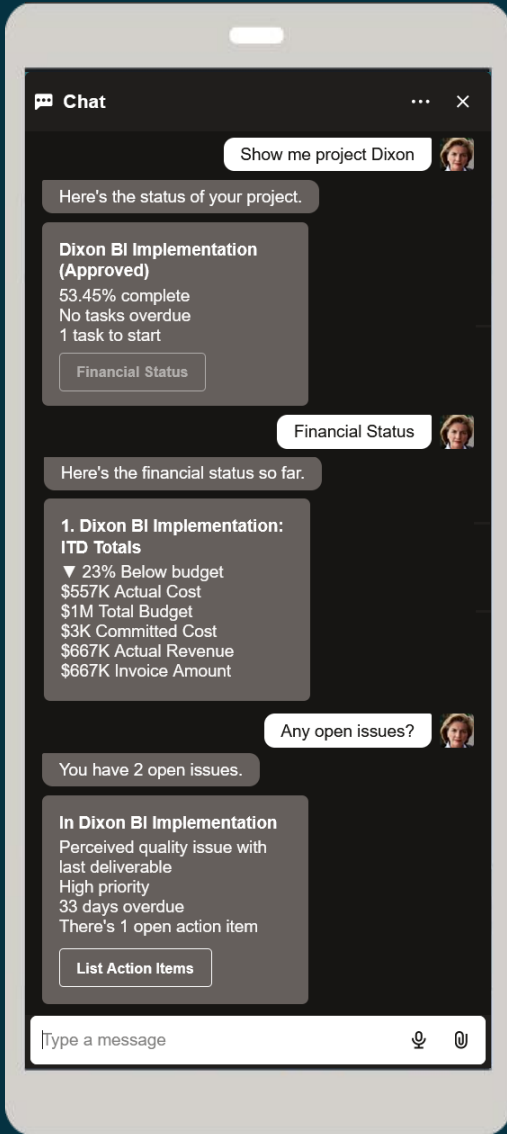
Chat

Show me project Dixon

Here's the status of your project.

Dixon BI Implementation (Approved)
53.45% complete
No tasks overdue
1 task to start

Financial Status

Financial Status

Here's the financial status so far.

1. Dixon BI Implementation: ITD Totals
▼ 23% Below budget
$557K Actual Cost
$1M Total Budget
$3K Committed Cost
$667K Actual Revenue
$667K Invoice Amount

Any open issues?

You have 2 open issues.

In Dixon BI Implementation
Perceived quality issue with last deliverable
High priority
33 days overdue
There's 1 open action item

List Action Items

Type a message